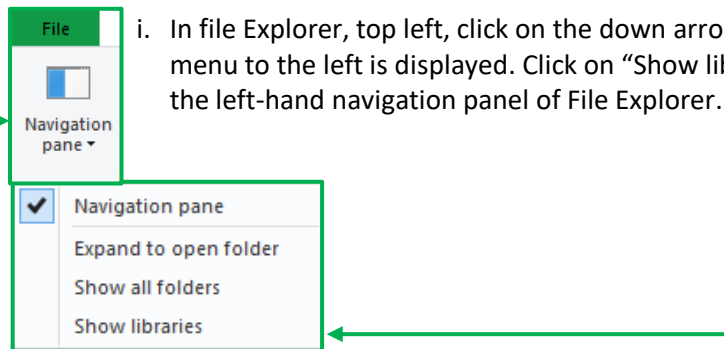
File

Navigation pane ▾

i. In file Explorer, top left, click on the down arro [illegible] menu to the left is displayed. Click on "Show li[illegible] the left-hand navigation panel of File Explorer.

✔ Navigation pane

Expand to open folder

Show all folders

Show libraries